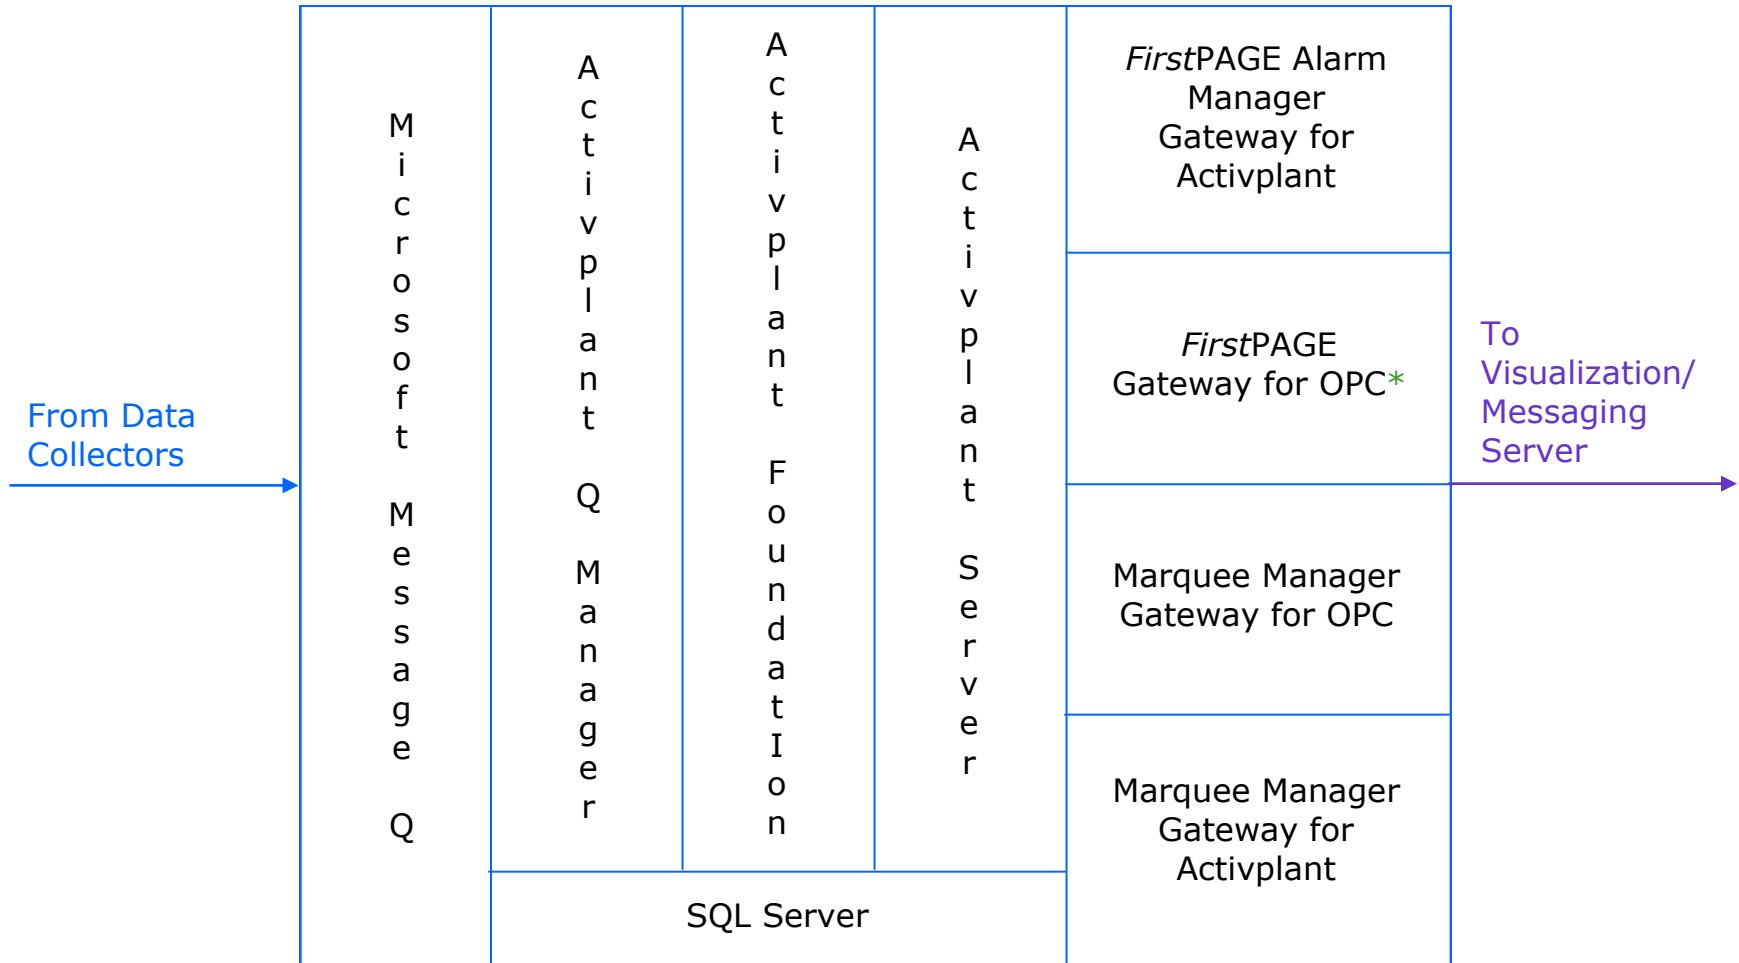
From Data Collectors

Microsoft Message Q

Activplant Q Manager

Activplant FoundatIon

Activplant Server

SQL Server

FirstPAGE Alarm Manager Gateway for Activplant

FirstPAGE Gateway for OPC*

Marquee Manager Gateway for OPC

Marquee Manager Gateway for Activplant

To Visualization/ Messaging Server